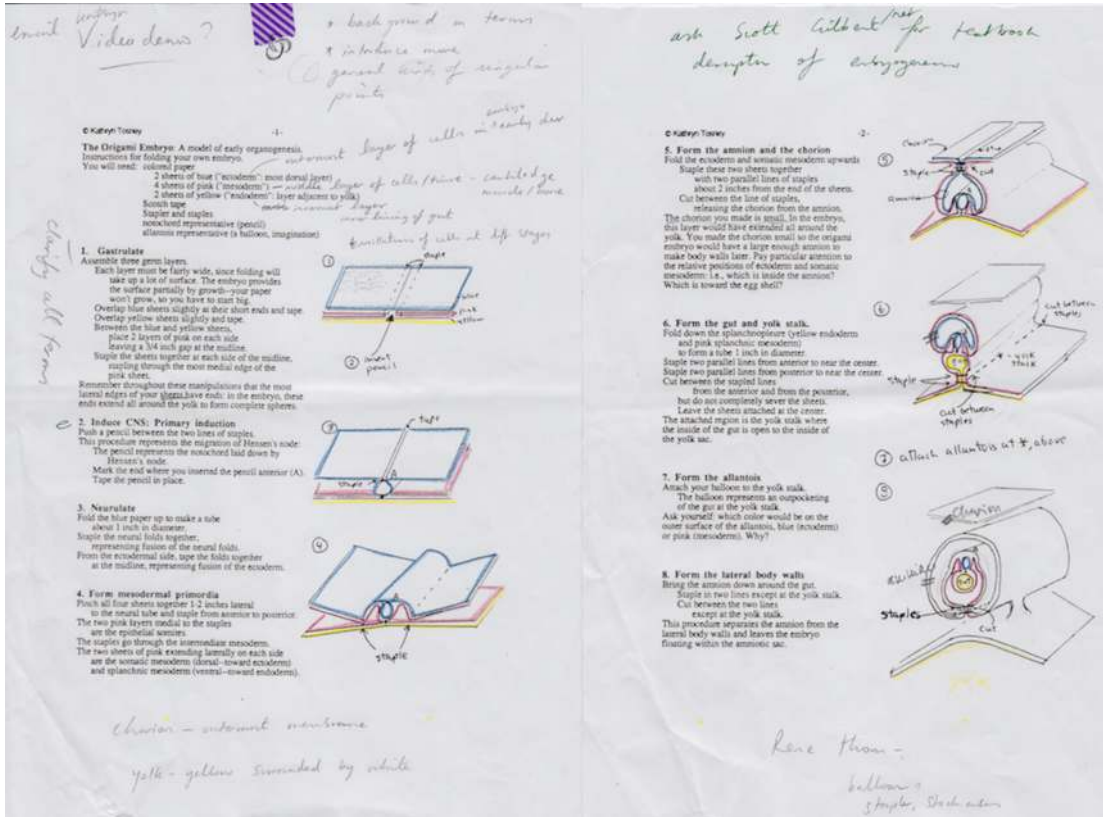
email embryo Video demo?

+ background in terms
+ introduce more general kinds of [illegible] points

ask Scott Gilbert/net for textbook description of embryogenesis

© Kathryn Tosney -1-

The Origami Embryo: A model of early organogenesis.
Instructions for folding your own embryo.
You will need: colored paper
2 sheets of blue ("ectoderm": most dorsal layer) — outermost layer of cells in early dev embryo
4 sheets of pink ("mesoderm") — middle layer of cells/tissue - cartilage muscle/bone
2 sheets of yellow ("endoderm": layer adjacent to yolk) — innermost layer - inner lining of gut
Scotch tape
Stapler and staples
notochord representative (pencil)
allantois representative (a balloon, imagination)

limitations of cells at diff stages

clarify all terms

1. Gastrulate
Assemble three germ layers.
Each layer must be fairly wide, since folding will take up a lot of surface. The embryo provides the surface partially by growth--your paper won't grow, so you have to start big.
Overlap blue sheets slightly at their short ends and tape.
Overlap yellow sheets slightly and tape.
Between the blue and yellow sheets, place 2 layers of pink on each side leaving a 3/4 inch gap at the midline.
Staple the sheets together at each side of the midline, stapling through the most medial edge of the pink sheet.
Remember throughout these manipulations that the most lateral edges of your sheets have ends; in the embryo, these ends extend all around the yolk to form complete spheres.

① staple blue pink yellow
② insert pencil

2. Induce CNS: Primary induction
Push a pencil between the two lines of staples.
This procedure represents the migration of Hensen's node:
The pencil represents the notochord laid down by Hensen's node.
Mark the end where you inserted the pencil anterior (A).
Tape the pencil in place.

③ tape A staple

3. Neurulate
Fold the blue paper up to make a tube about 1 inch in diameter.
Staple the neural folds together, representing fusion of the neural folds.
From the ectodermal side, tape the folds together at the midline, representing fusion of the ectoderm.

④

4. Form mesodermal primordia
Pinch all four sheets together 1-2 inches lateral to the neural tube and staple from anterior to posterior.
The two pink layers medial to the staples are the epithelial somites.
The staples go through the intermediate mesoderm.
The two sheets of pink extending laterally on each side are the somatic mesoderm (dorsal--toward ectoderm) and splanchnic mesoderm (ventral--toward endoderm).

staple

chorion - outermost membrane
yolk - yellow surrounded by white

© Kathryn Tosney -2-

5. Form the amnion and the chorion
Fold the ectoderm and somatic mesoderm upwards
Staple these two sheets together with two parallel lines of staples about 2 inches from the end of the sheets.
Cut between the line of staples, releasing the chorion from the amnion.
The chorion you made is small. In the embryo, this layer would have extended all around the yolk. You made the chorion small so the origami embryo would have a large enough amnion to make body walls later. Pay particular attention to the relative positions of ectoderm and somatic mesoderm: i.e., which is inside the amnion? Which is toward the egg shell?

⑤ chorion staple cut amnion

6. Form the gut and yolk stalk.
Fold down the splanchnopleure (yellow endoderm and pink splanchnic mesoderm) to form a tube 1 inch in diameter.
Staple two parallel lines from anterior to near the center.
Staple two parallel lines from posterior to near the center.
Cut between the stapled lines from the anterior and from the posterior, but do not completely sever the sheets.
Leave the sheets attached at the center.
The attached region is the yolk stalk where the inside of the gut is open to the inside of the yolk sac.

⑥ cut between staples yolk stalk staple cut between staples

⑦ attach allantois at *, above

7. Form the allantois
Attach your balloon to the yolk stalk.
The balloon represents an outpocketing of the gut at the yolk stalk.
Ask yourself: which color would be on the outer surface of the allantois, blue (ectoderm) or pink (mesoderm). Why?

⑧ chorion amnion staples cut

8. Form the lateral body walls
Bring the amnion down around the gut.
Staple in two lines except at the yolk stalk.
Cut between the two lines except at the yolk stalk.
This procedure separates the amnion from the lateral body walls and leaves the embryo floating within the amniotic sac.

Have them -
balloons
staples, Scotch tape